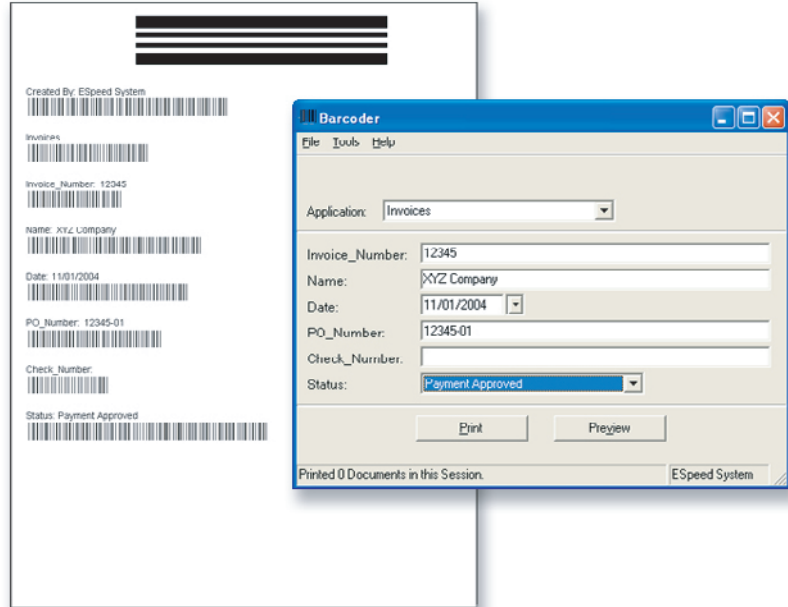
Created By: ESpeed System

Invoices

Invoice_Number: 12345

Name: XYZ Company

Date: 11/01/2004

PO_Number: 12345-01

Check_Number:

Status: Payment Approved

Barcoder

File Tools Help

Application: Invoices

Invoice_Number: 12345

Name: XYZ Company

Date: 11/01/2004

PO_Number: 12345-01

Check_Number:

Status: Payment Approved

Print

Preview

Printed 0 Documents in this Session.

ESpeed System